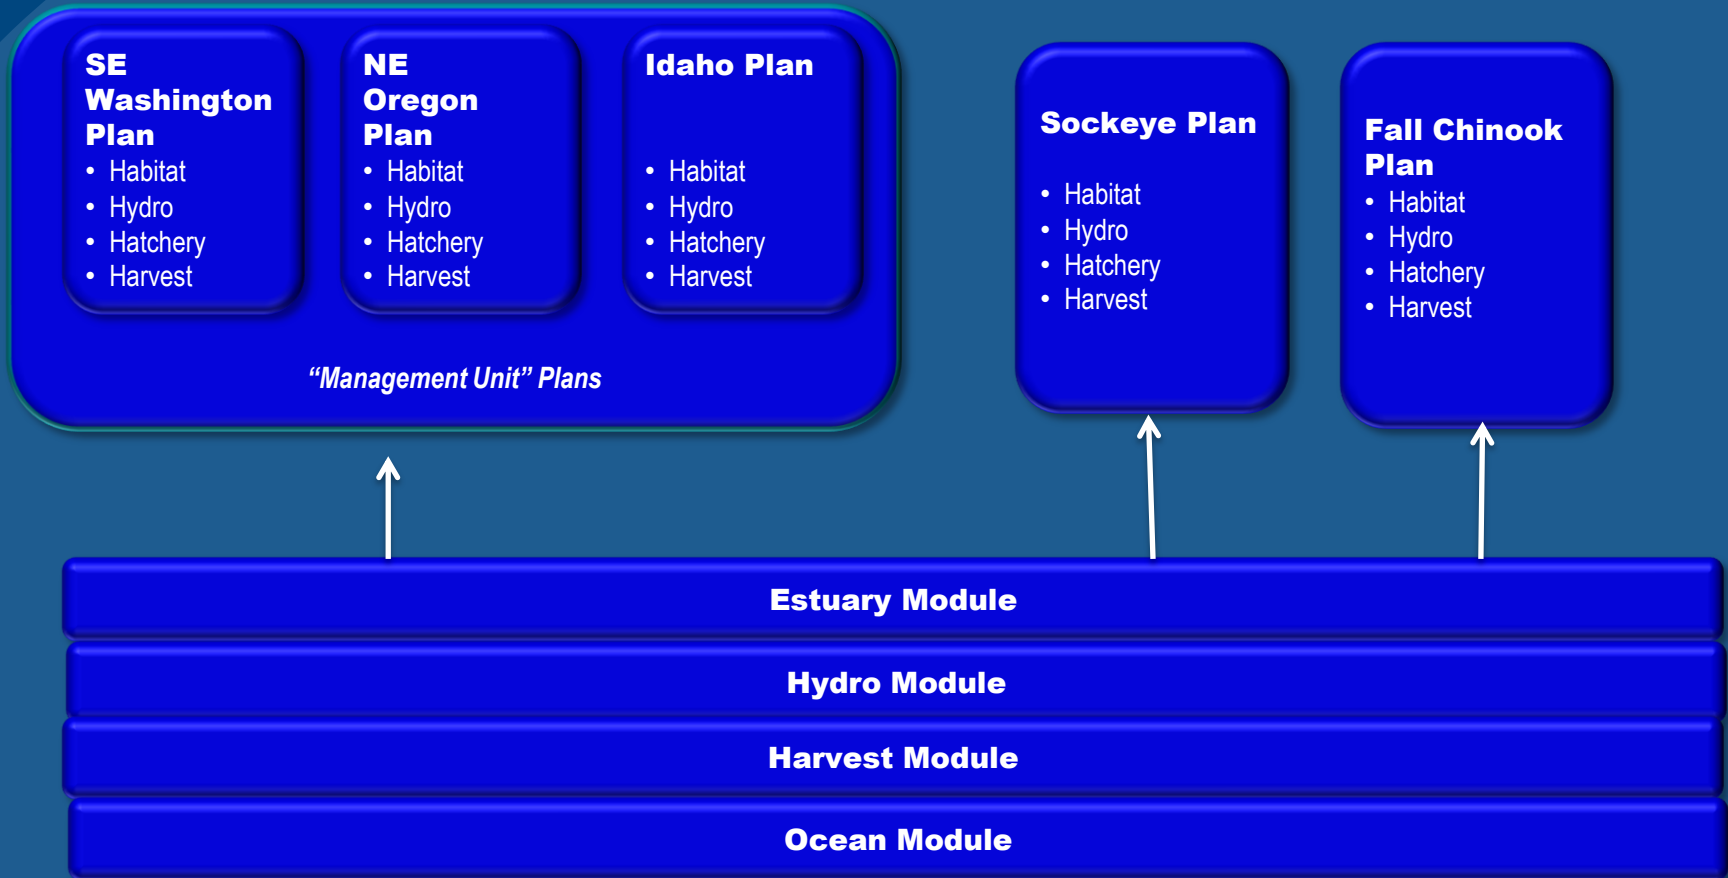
SE Washington Plan
- Habitat
- Hydro
- Hatchery
- Harvest

NE Oregon Plan
- Habitat
- Hydro
- Hatchery
- Harvest

Idaho Plan
- Habitat
- Hydro
- Hatchery
- Harvest

"Management Unit" Plans

Sockeye Plan
- Habitat
- Hydro
- Hatchery
- Harvest

Fall Chinook Plan
- Habitat
- Hydro
- Hatchery
- Harvest

Estuary Module

Hydro Module

Harvest Module

Ocean Module